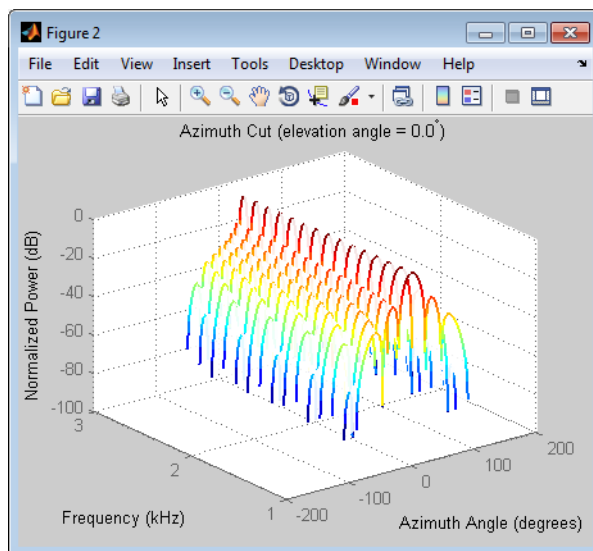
Figure 2

File Edit View Insert Tools Desktop Window Help

Azimuth Cut (elevation angle = 0.0°)

Normalized Power (dB)

0
-20
-40
-60
-80
-100

3
2
1

Frequency (kHz)

-200 -100 0 100 200

Azimuth Angle (degrees)